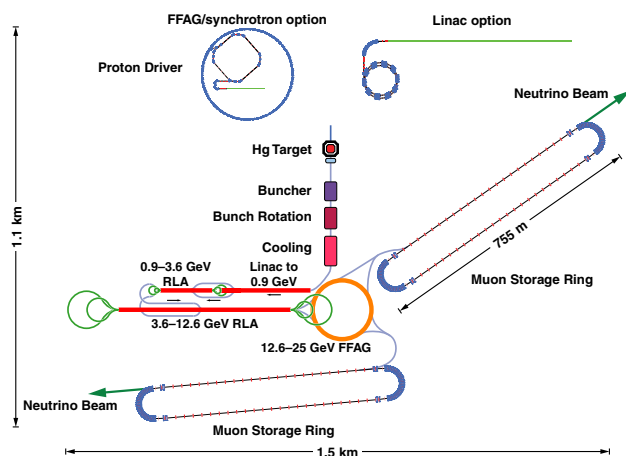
FFAG/synchrotron option

Linac option

Proton Driver

Neutrino Beam

Hg Target

Buncher

Bunch Rotation

Cooling

755 m

Muon Storage Ring

1.1 km

0.9–3.6 GeV RLA

Linac to 0.9 GeV

3.6–12.6 GeV RLA

12.6–25 GeV FFAG

Neutrino Beam

Muon Storage Ring

1.5 km